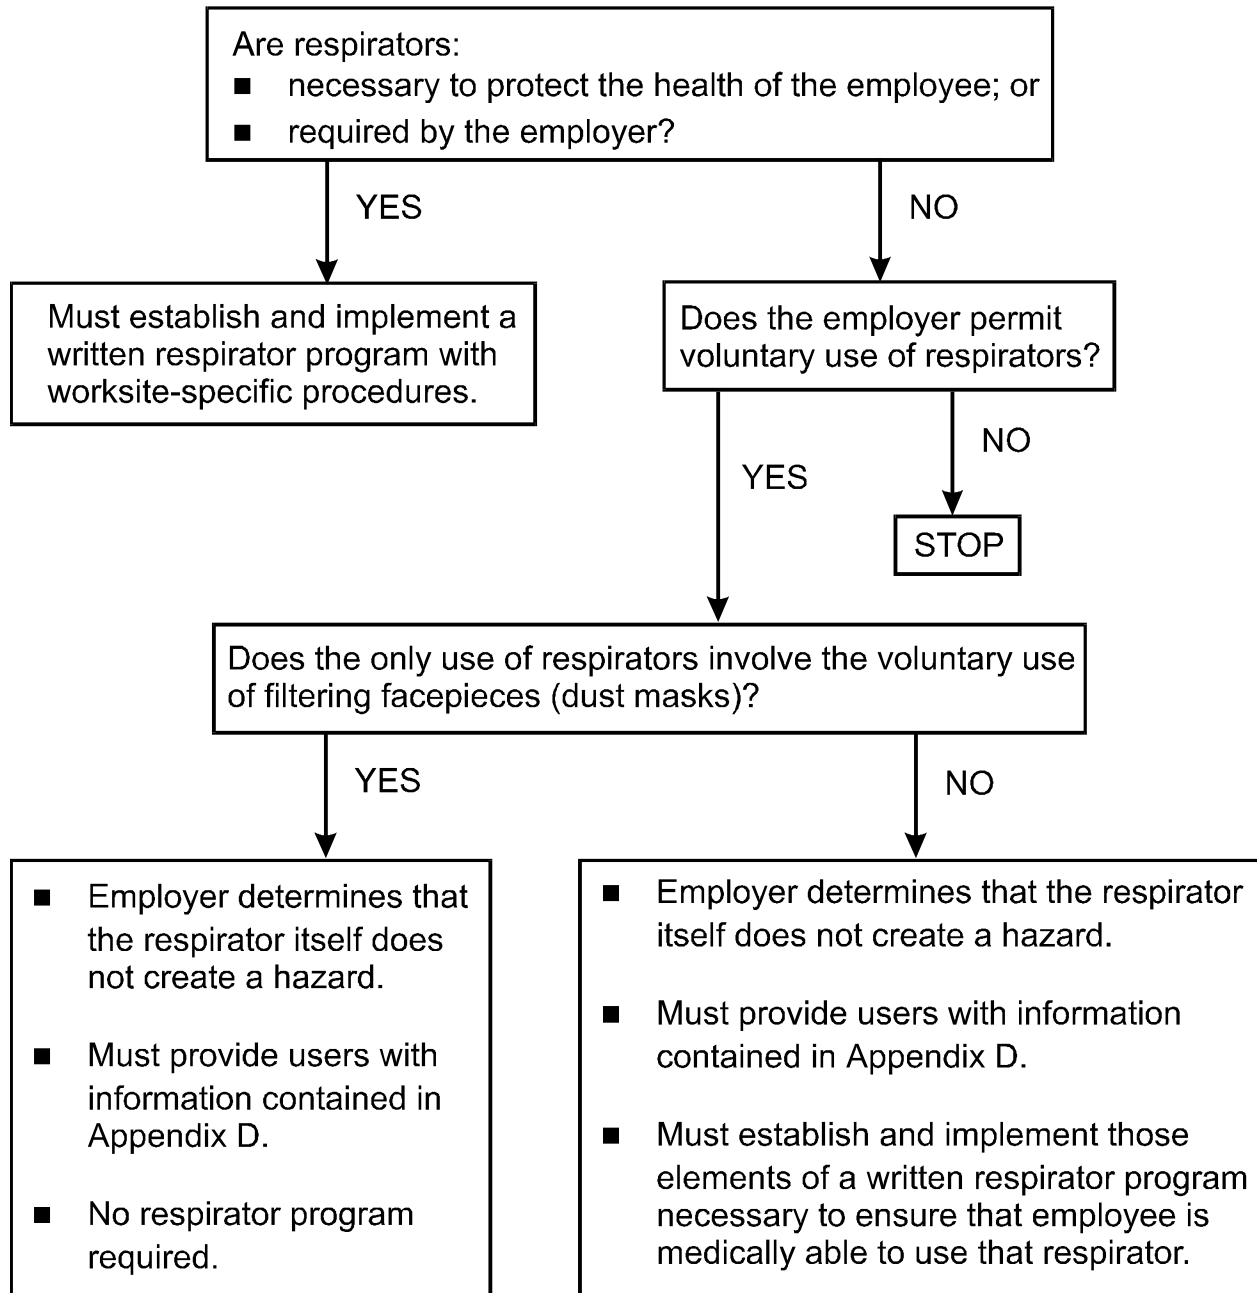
Are respirators:
- necessary to protect the health of the employee; or
- required by the employer?

YES

NO

Must establish and implement a written respirator program with worksite-specific procedures.

Does the employer permit voluntary use of respirators?

YES

NO

STOP

Does the only use of respirators involve the voluntary use of filtering facepieces (dust masks)?

YES

NO

- Employer determines that the respirator itself does not create a hazard.
- Must provide users with information contained in Appendix D.
- No respirator program required.

- Employer determines that the respirator itself does not create a hazard.
- Must provide users with information contained in Appendix D.
- Must establish and implement those elements of a written respirator program necessary to ensure that employee is medically able to use that respirator.